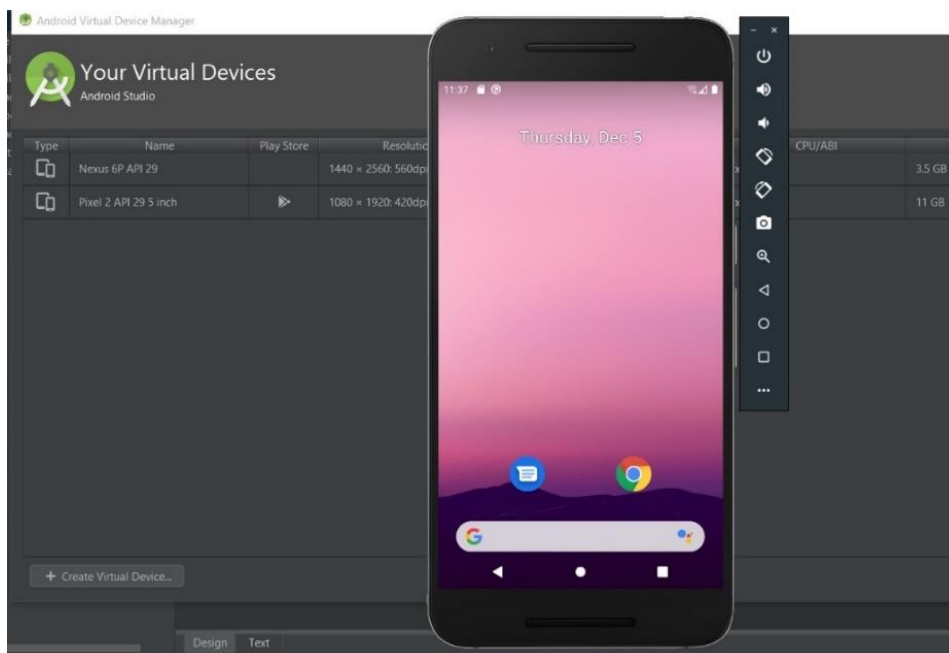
Android Virtual Device Manager

Your Virtual Devices
Android Studio

| Type | Name | Play Store | Resolutic | CPU/ABI | |
|---|---|---|---|---|---|
| | Nexus 6P API 29 | | 1440 × 2560: 560dp | | 3.5 GB |
| | Pixel 2 API 29 5 inch | | 1080 × 1920: 420dp | | 11 GB |

+ Create Virtual Device...

Design Text

11:37

Thursday, Dec 5

G

– ×

...